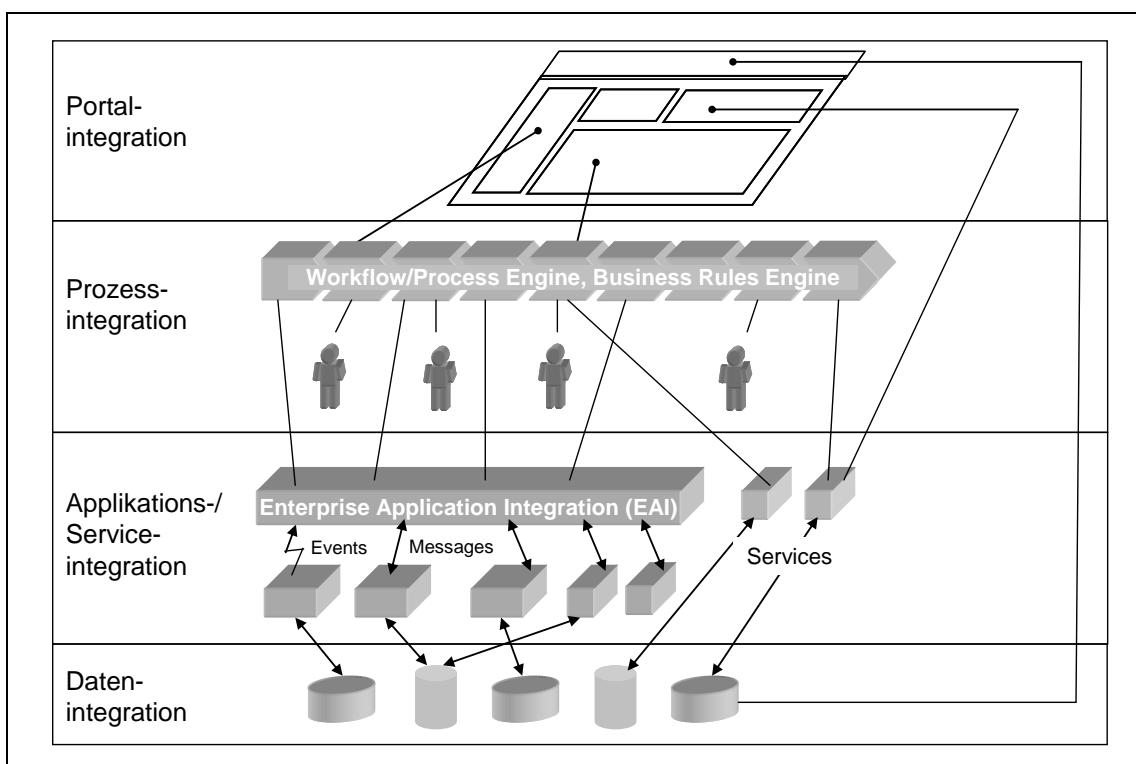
Portalintegration

Workflow/Process Engine, Business Rules Engine

Prozessintegration

Applikations-/ Serviceintegration

Enterprise Application Integration (EAI)

Events

Messages

Services

Datenintegration